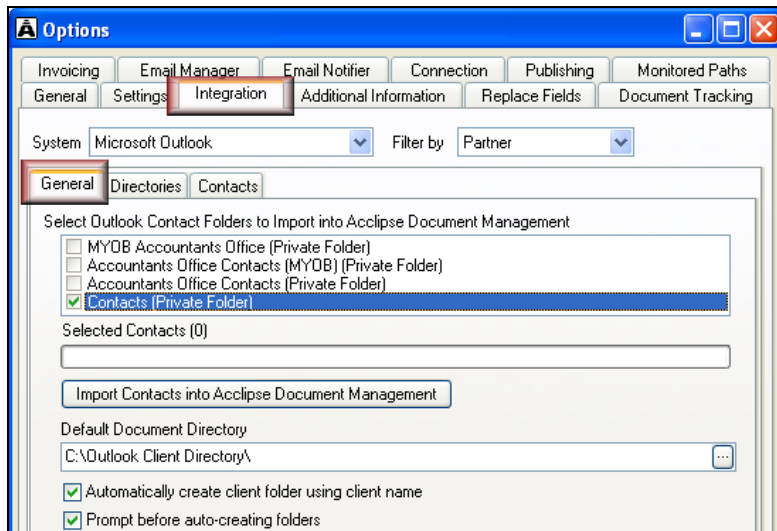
Options

Invoicing | Email Manager | Email Notifier | Connection | Publishing | Monitored Paths
General | Settings | Integration | Additional Information | Replace Fields | Document Tracking

System Microsoft Outlook
Filter by Partner

General | Directories | Contacts

Select Outlook Contact Folders to Import into Acclipse Document Management

MYOB Accountants Office (Private Folder)
Accountants Office Contacts (MYOB) (Private Folder)
Accountants Office Contacts (Private Folder)
Contacts (Private Folder)

Selected Contacts (0)

Import Contacts into Acclipse Document Management

Default Document Directory

C:\Outlook Client Directory\

...

Automatically create client folder using client name

Prompt before auto-creating folders